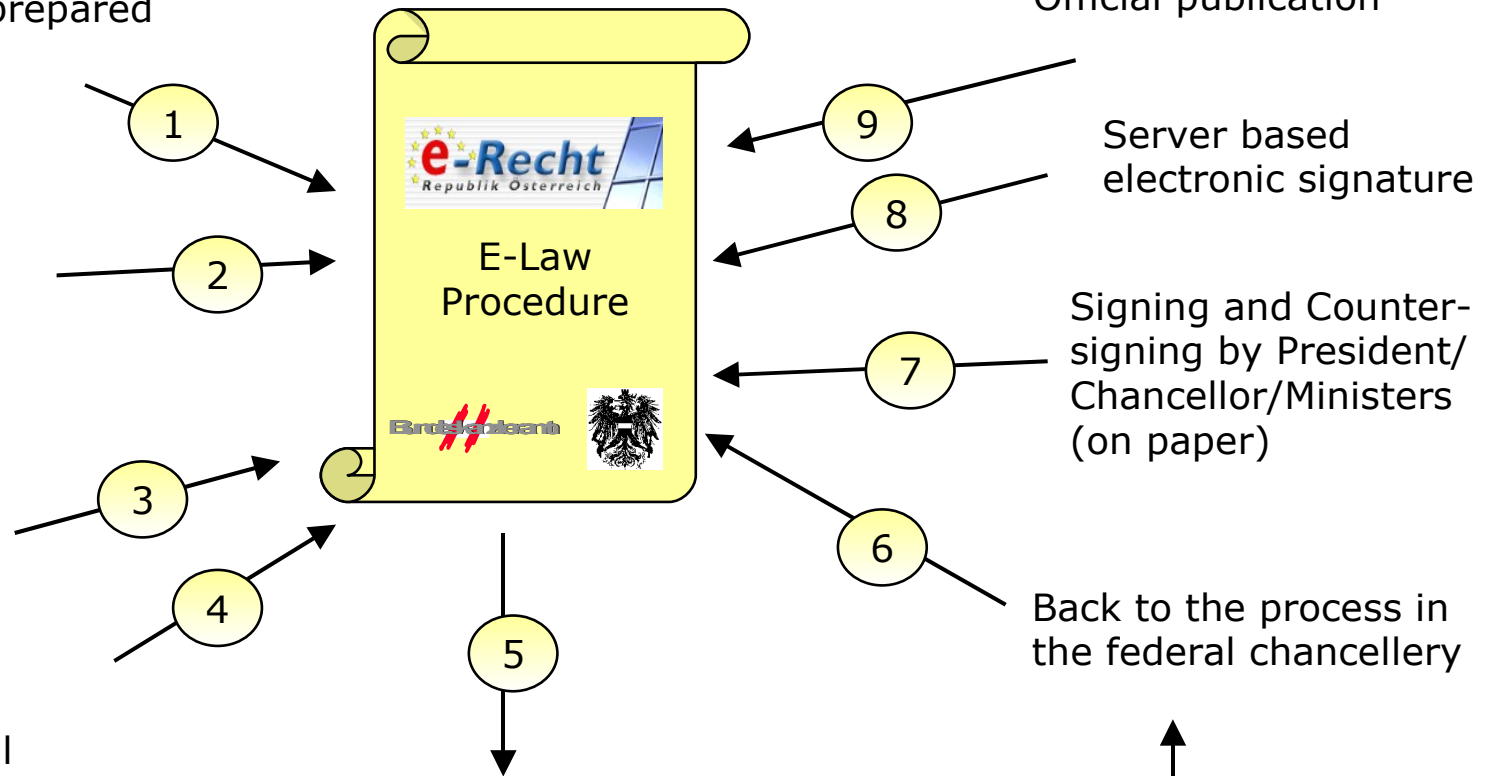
prepared

Official publication

1

e-Recht
Republik Österreich

9

Server based electronic signature

8

E-Law Procedure

2

Signing and Countersigning by President/ Chancellor/Ministers (on paper)

7

Bundeskanzleramt

3

6

4

Back to the process in the federal chancellery

5

l